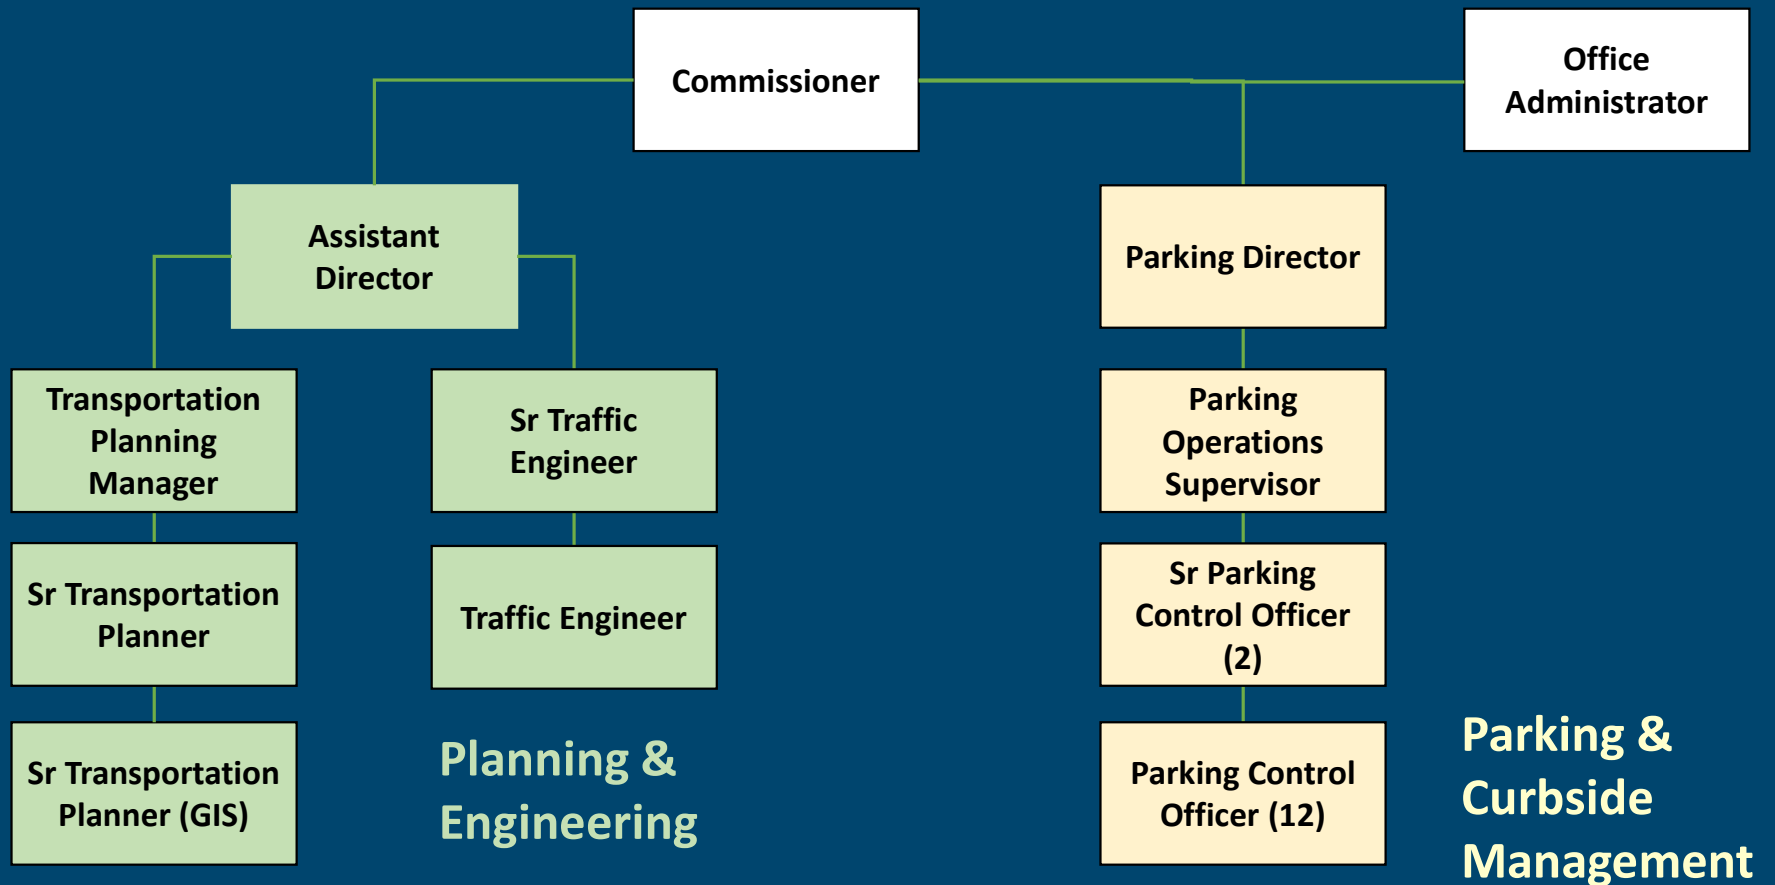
Commissioner

Office Administrator

Assistant Director

Parking Director

Transportation Planning Manager

Sr Traffic Engineer

Parking Operations Supervisor

Sr Transportation Planner

Traffic Engineer

Sr Parking Control Officer (2)

Sr Transportation Planner (GIS)

Planning & Engineering

Parking Control Officer (12)

Parking & Curbside Management